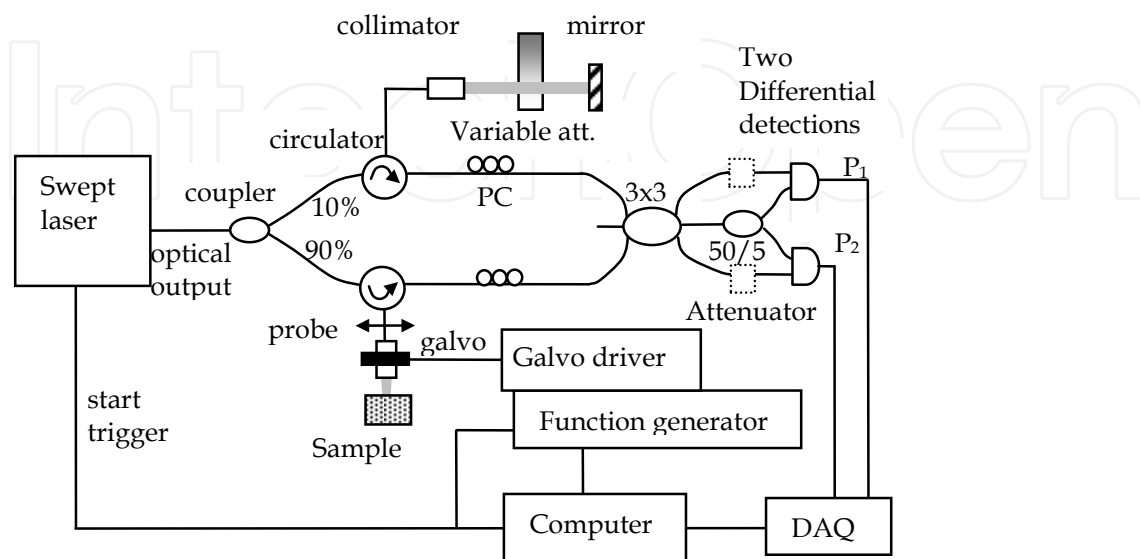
IntechOpen

collimator

mirror

Two Differential detections

circulator

Variable att.

Swept laser

coupler

10%

PC

3x3

$P_1$

optical output

90%

50/5

$P_2$

Attenuator

probe

galvo

Galvo driver

start trigger

Function generator

Sample

Computer

DAQ